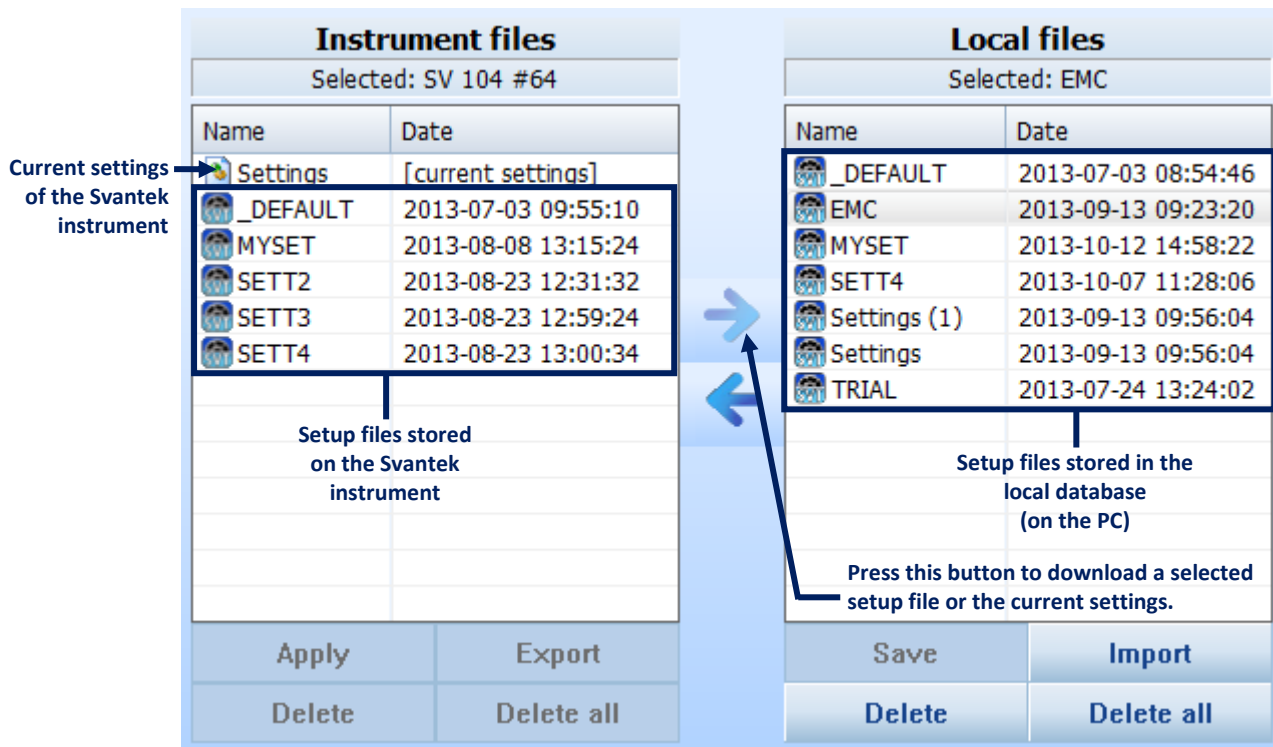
Instrument files

Selected: SV 104 #64

| Name | Date |
|---|---|
| Settings | [current settings] |
| _DEFAULT | 2013-07-03 09:55:10 |
| MYSET | 2013-08-08 13:15:24 |
| SETT2 | 2013-08-23 12:31:32 |
| SETT3 | 2013-08-23 12:59:24 |
| SETT4 | 2013-08-23 13:00:34 |

Current settings of the Svantek instrument

Setup files stored on the Svantek instrument

Apply Export
Delete Delete all

Local files

Selected: EMC

| Name | Date |
|---|---|
| _DEFAULT | 2013-07-03 08:54:46 |
| EMC | 2013-09-13 09:23:20 |
| MYSET | 2013-10-12 14:58:22 |
| SETT4 | 2013-10-07 11:28:06 |
| Settings (1) | 2013-09-13 09:56:04 |
| Settings | 2013-09-13 09:56:04 |
| TRIAL | 2013-07-24 13:24:02 |

Setup files stored in the local database (on the PC)

Press this button to download a selected setup file or the current settings.

Save Import
Delete Delete all